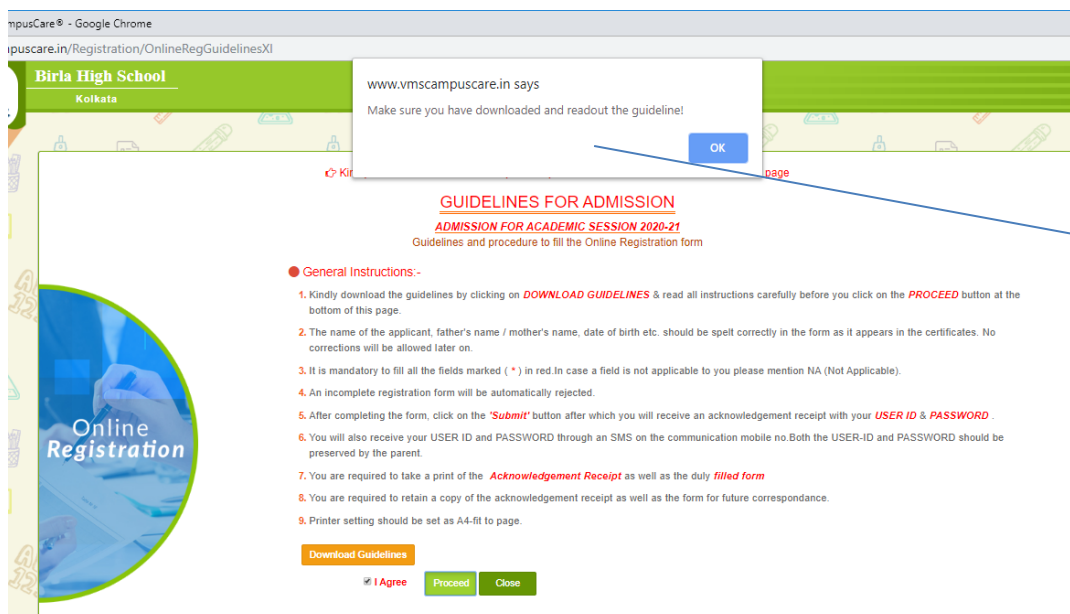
mpusCare® - Google Chrome

npuscare.in/Registration/OnlineRegGuidelinesXI

Birla High School

Kolkata

www.vmscampuscare.in says

Make sure you have downloaded and readout the guideline!

OK

Ki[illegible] page

GUIDELINES FOR ADMISSION

ADMISSION FOR ACADEMIC SESSION 2020-21

Guidelines and procedure to fill the Online Registration form

General Instructions:-

1. Kindly download the guidelines by clicking on DOWNLOAD GUIDELINES & read all instructions carefully before you click on the PROCEED button at the bottom of this page.

2. The name of the applicant, father's name / mother's name, date of birth etc. should be spelt correctly in the form as it appears in the certificates. No corrections will be allowed later on.

3. It is mandatory to fill all the fields marked ( * ) in red.In case a field is not applicable to you please mention NA (Not Applicable).

4. An incomplete registration form will be automatically rejected.

5. After completing the form, click on the 'Submit' button after which you will receive an acknowledgement receipt with your USER ID & PASSWORD .

6. You will also receive your USER ID and PASSWORD through an SMS on the communication mobile no.Both the USER-ID and PASSWORD should be preserved by the parent.

7. You are required to take a print of the Acknowledgement Receipt as well as the duly filled form

8. You are required to retain a copy of the acknowledgement receipt as well as the form for future correspondance.

9. Printer setting should be set as A4-fit to page.

Online Registration

Download Guidelines

I Agree

Proceed

Close